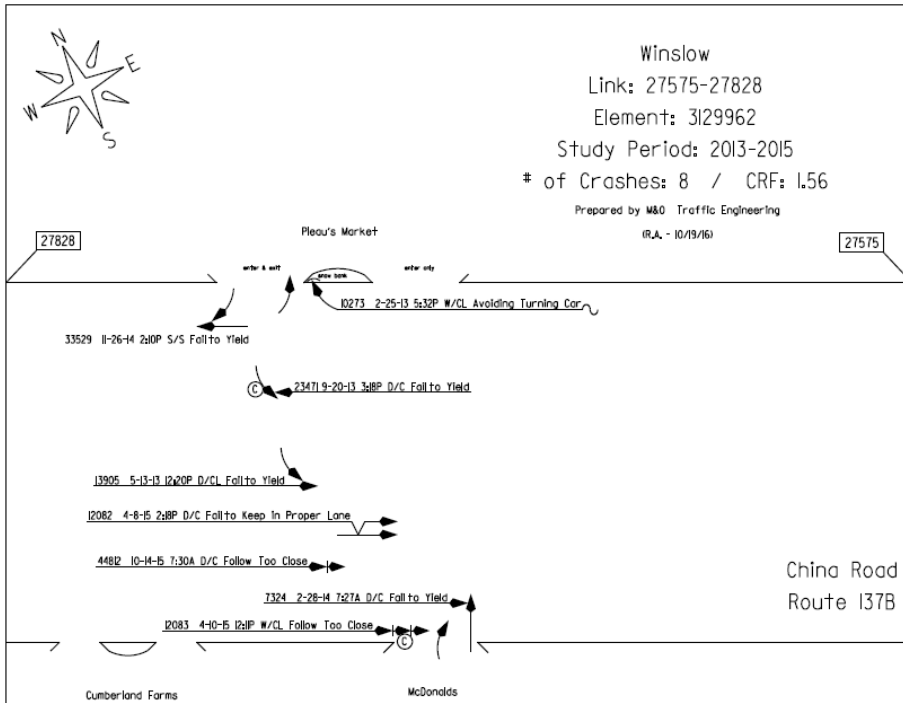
N
E
W
S

Winslow
Link: 27575-27828
Element: 3129962
Study Period: 2013-2015
# of Crashes: 8 / CRF: 1.56
Prepared by M&O Traffic Engineering
(R.A. - 10/19/16)

27828

Pleau's Market

27575

enter & exit
snow bank
enter only

10273 2-25-13 5:32P W/CL Avoiding Turning Car

33529 11-26-14 2:10P S/S Fail to Yield

C

23471 9-20-13 3:18P D/C Fail to Yield

13905 5-13-13 12:20P D/CL Fail to Yield

12082 4-8-15 2:18P D/C Fail to Keep in Proper Lane

44812 10-14-15 7:30A D/C Follow Too Close

China Road
Route 137B

7324 2-28-14 7:27A D/C Fail to Yield

12083 4-10-15 12:11P W/CL Follow Too Close

C

Cumberland Farms

McDonalds